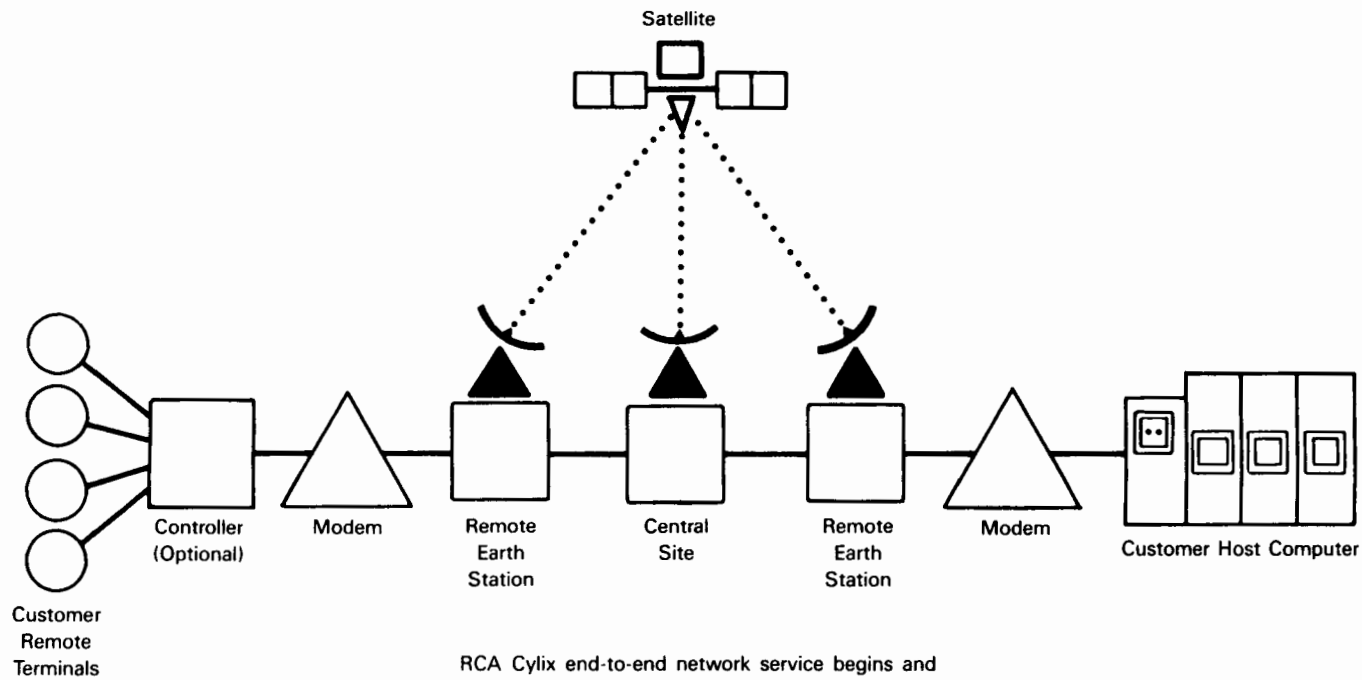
Satellite

Customer Remote Terminals

Controller (Optional)

Modem

Remote Earth Station

Central Site

Remote Earth Station

Modem

Customer Host Computer

RCA Cylix end-to-end network service begins and